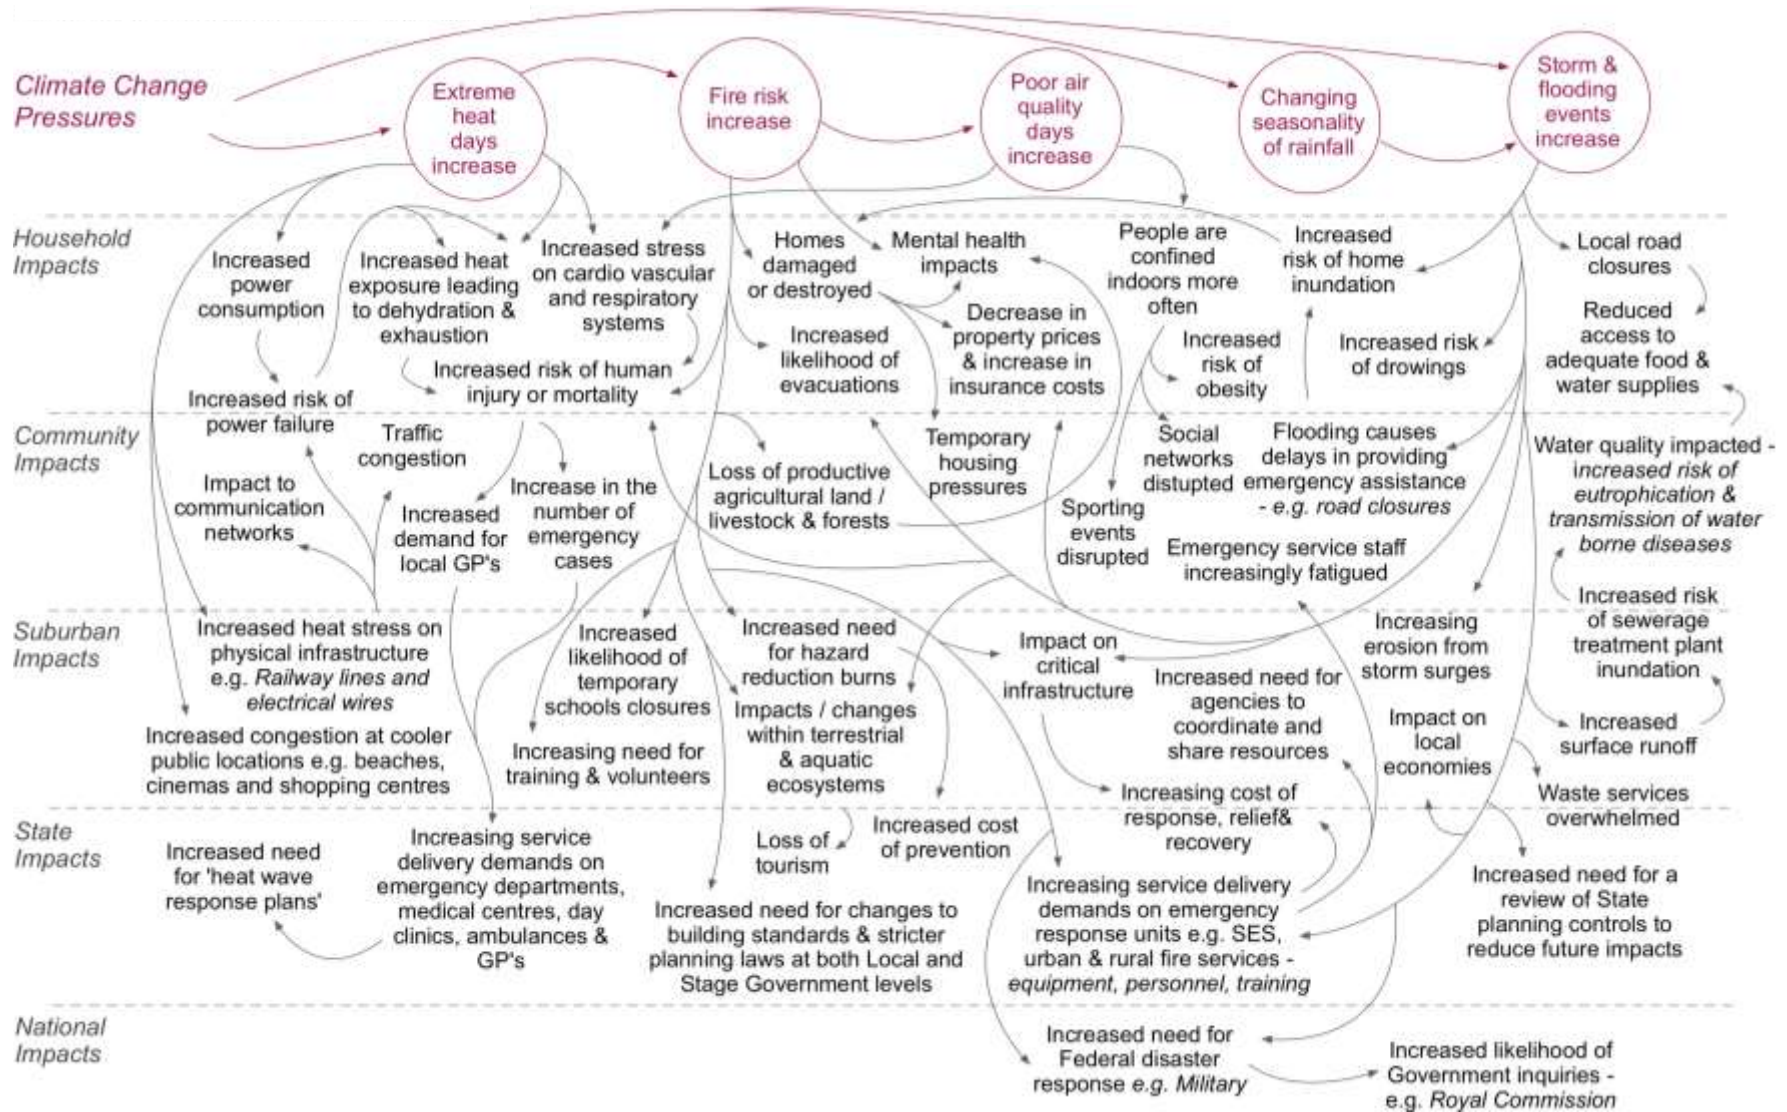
Climate Change Pressures

Extreme heat days increase

Fire risk increase

Poor air quality days increase

Changing seasonality of rainfall

Storm & flooding events increase

Household Impacts

Increased power consumption

Increased heat exposure leading to dehydration & exhaustion

Increased stress on cardio vascular and respiratory systems

Homes damaged or destroyed

Mental health impacts

People are confined indoors more often

Increased risk of home inundation

Local road closures

Reduced access to adequate food & water supplies

Increased risk of power failure

Increased risk of human injury or mortality

Increased likelihood of evacuations

Decrease in property prices & increase in insurance costs

Increased risk of obesity

Increased risk of drowings

Community Impacts

Traffic congestion

Impact to communication networks

Increased demand for local GP's

Increase in the number of emergency cases

Loss of productive agricultural land / livestock & forests

Temporary housing pressures

Social networks distupted

Flooding causes delays in providing emergency assistance - e.g. road closures

Water quality impacted - increased risk of eutrophication & transmission of water borne diseases

Sporting events disrupted

Emergency service staff increasingly fatigued

Suburban Impacts

Increased heat stress on physical infrastructure e.g. Railway lines and electrical wires

Increased likelihood of temporary schools closures

Increased need for hazard reduction burns

Impact on critical infrastructure

Increasing erosion from storm surges

Increased risk of sewerage treatment plant inundation

Increased need for agencies to coordinate and share resources

Impacts / changes within terrestrial & aquatic ecosystems

Impact on local economies

Increased surface runoff

Increased congestion at cooler public locations e.g. beaches, cinemas and shopping centres

Increasing need for training & volunteers

Increasing cost of response, relief& recovery

Waste services overwhelmed

State Impacts

Increased need for 'heat wave response plans'

Increasing service delivery demands on emergency departments, medical centres, day clinics, ambulances & GP's

Loss of tourism

Increased cost of prevention

Increased need for changes to building standards & stricter planning laws at both Local and Stage Government levels

Increasing service delivery demands on emergency response units e.g. SES, urban & rural fire services - equipment, personnel, training

Increased need for a review of State planning controls to reduce future impacts

National Impacts

Increased need for Federal disaster response e.g. Military

Increased likelihood of Government inquiries - e.g. Royal Commission